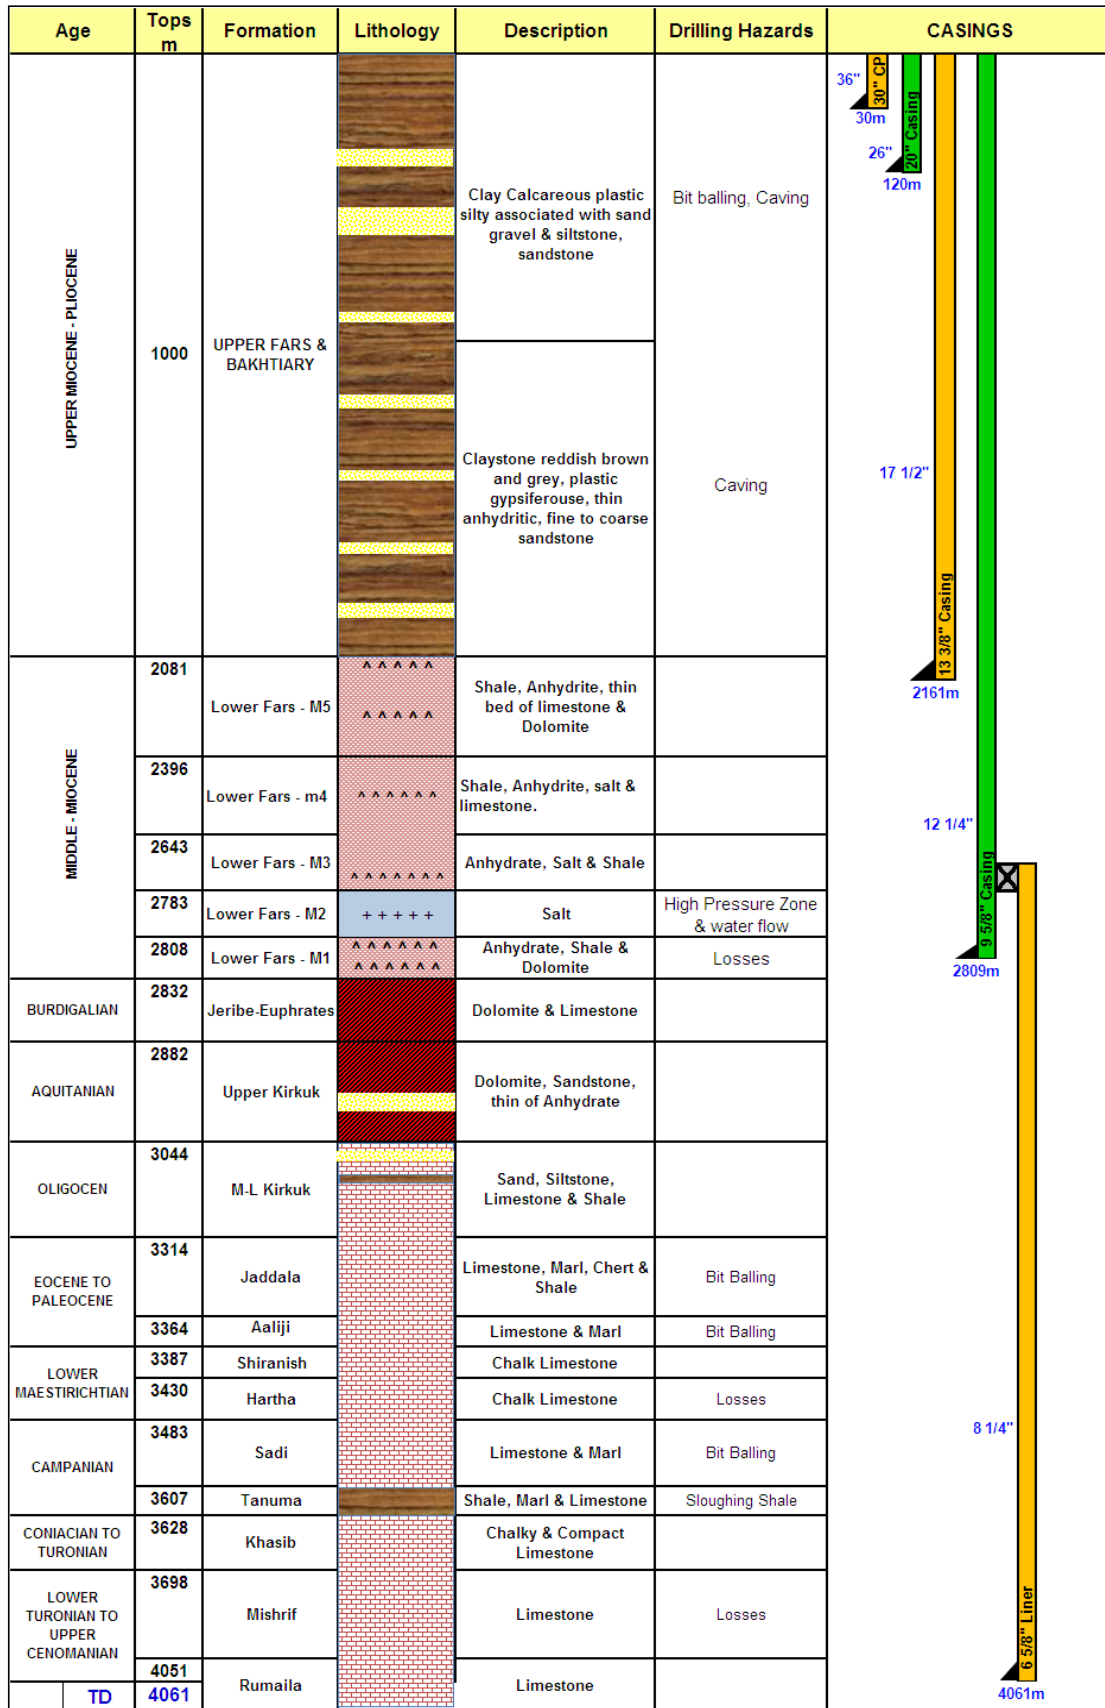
| Age | Tops m | Formation | Lithology | Description | Drilling Hazards |
|---|---|---|---|---|---|
| UPPER MIOCENE - PLIOCENE | 1000 | UPPER FARS & BAKHTIARY | | Clay Calcareous plastic silty associated with sand gravel & siltstone, sandstone | Bit balling, Caving |
| | | | | Claystone reddish brown and grey, plastic gypsiferouse, thin anhydritic, fine to coarse sandstone | Caving |
| MIDDLE - MIOCENE | 2081 | Lower Fars - M5 | ^ ^ ^ ^ ^ ^ ^ ^ ^ ^ | Shale, Anhydrite, thin bed of limestone & Dolomite | |
| | 2396 | Lower Fars - m4 | ^ ^ ^ ^ ^ ^ | Shale, Anhydrite, salt & limestone. | |
| | 2643 | Lower Fars - M3 | ^ ^ ^ ^ ^ ^ ^ | Anhydrate, Salt & Shale | |
| | 2783 | Lower Fars - M2 | + + + + + | Salt | High Pressure Zone & water flow |
| | 2808 | Lower Fars - M1 | ^ ^ ^ ^ ^ ^ ^ ^ ^ ^ ^ ^ | Anhydrate, Shale & Dolomite | Losses |
| BURDIGALIAN | 2832 | Jeribe-Euphrates | | Dolomite & Limestone | |
| AQUITANIAN | 2882 | Upper Kirkuk | | Dolomite, Sandstone, thin of Anhydrate | |
| OLIGOCEN | 3044 | M-L Kirkuk | | Sand, Siltstone, Limestone & Shale | |
| EOCENE TO PALEOCENE | 3314 | Jaddala | | Limestone, Marl, Chert & Shale | Bit Balling |
| | 3364 | Aaliji | | Limestone & Marl | Bit Balling |
| LOWER MAESTIRICHTIAN | 3387 | Shiranish | | Chalk Limestone | |
| | 3430 | Hartha | | Chalk Limestone | Losses |
| CAMPANIAN | 3483 | Sadi | | Limestone & Marl | Bit Balling |
| | 3607 | Tanuma | | Shale, Marl & Limestone | Sloughing Shale |
| CONIACIAN TO TURONIAN | 3628 | Khasib | | Chalky & Compact Limestone | |
| LOWER TURONIAN TO UPPER CENOMANIAN | 3698 | Mishrif | | Limestone | Losses |
| | 4051 | Rumaila | | Limestone | |
| TD | 4061 | | | | |

CASINGS
36" 30" CP 30m
26" 20" Casing 120m
17 1/2" 13 3/8" Casing 2161m
12 1/4" 9 5/8" Casing 2809m
8 1/4" 6 5/8" Liner 4061m